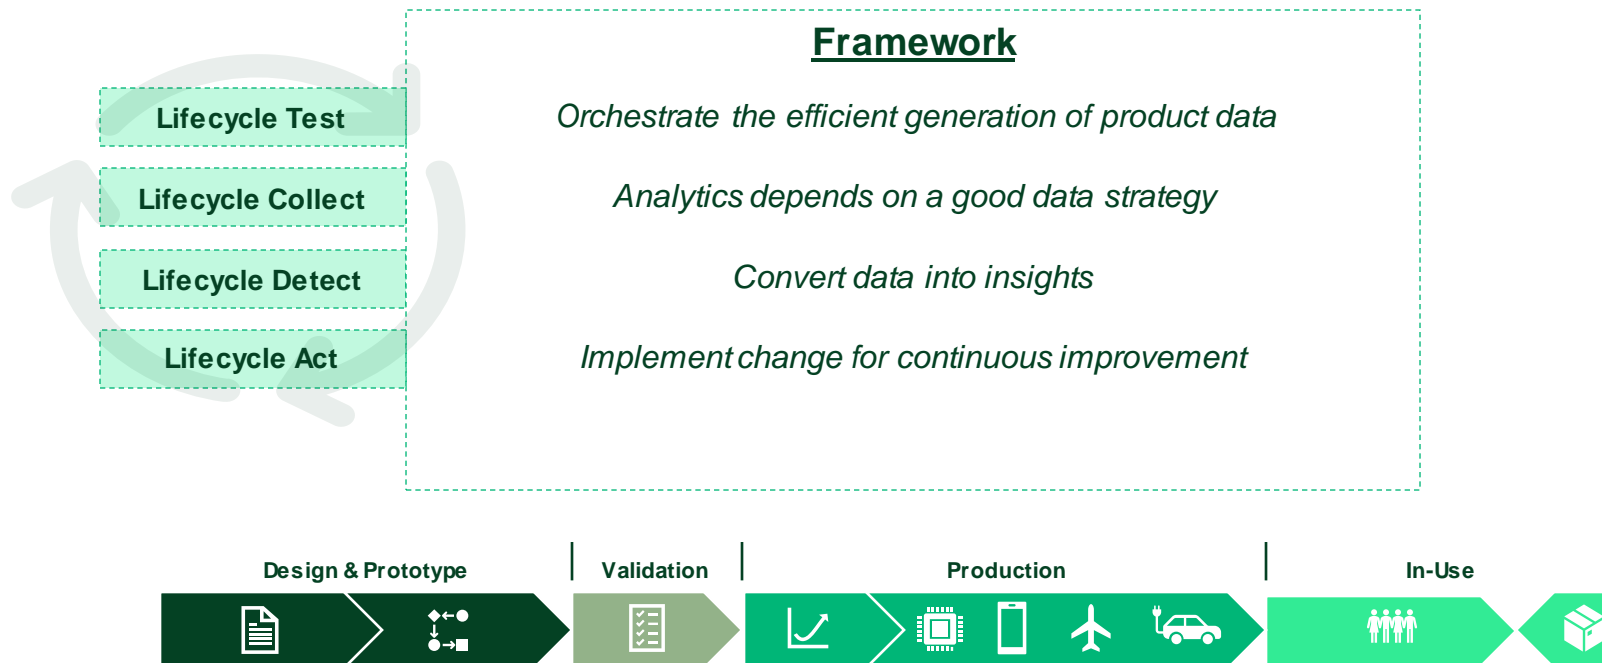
Framework

Lifecycle Test

Orchestrate the efficient generation of product data

Lifecycle Collect

Analytics depends on a good data strategy

Lifecycle Detect

Convert data into insights

Lifecycle Act

Implement change for continuous improvement

Design & Prototype | Validation | Production | In-Use